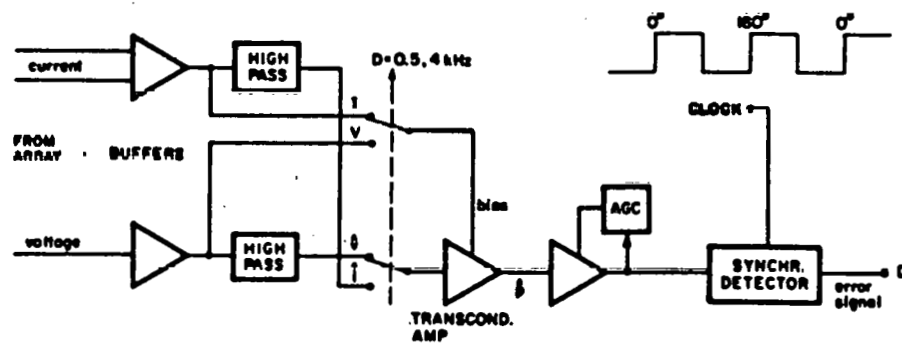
0° 180° 0°

current

HIGH PASS

D=0.5, 4 kHz

I

V

FROM ARRAY · BUFFERS

CLOCK

bias

AGC

voltage

HIGH PASS

$\dot{\theta}$

$\dot{I}$

$\dot{\beta}$

TRANSCOND. AMP

SYNCHR. DETECTOR

error signal

D